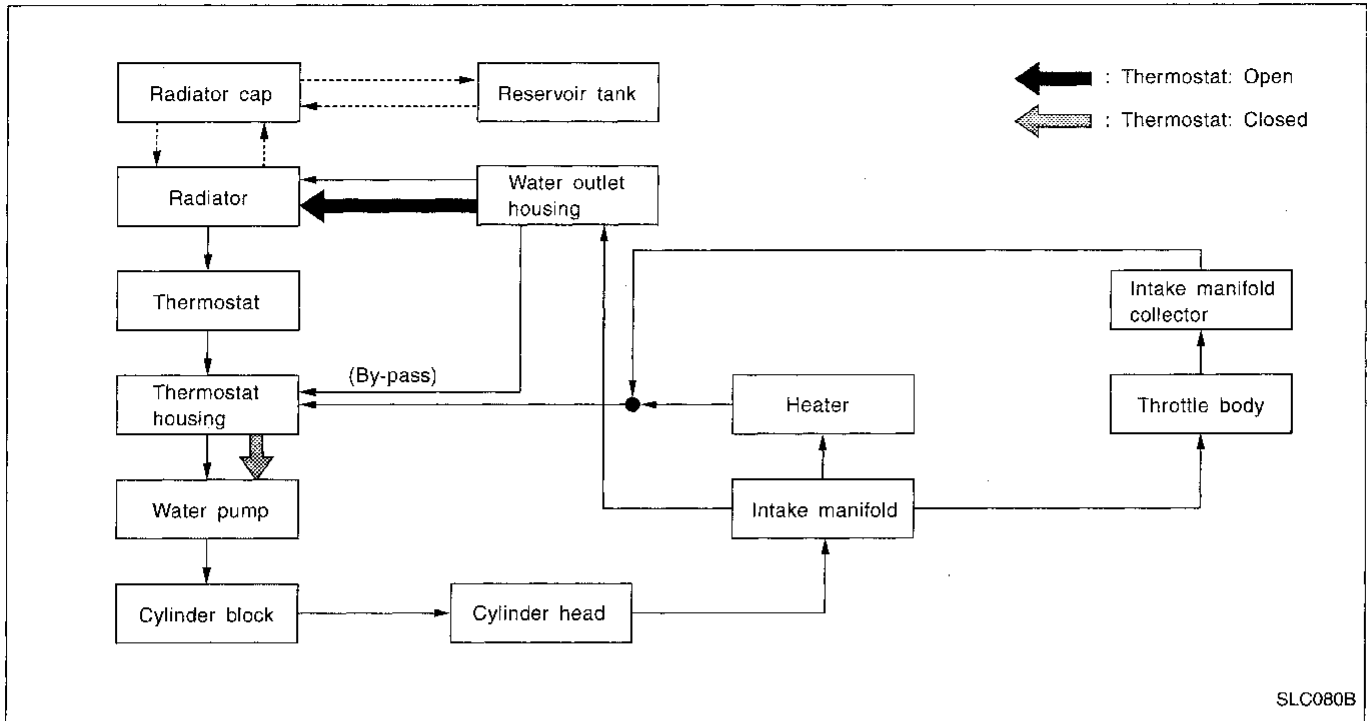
: Thermostat: Open

: Thermostat: Closed

Radiator cap

Reservoir tank

Radiator

Water outlet housing

Thermostat

Intake manifold collector

(By-pass)

Thermostat housing

Heater

Throttle body

Water pump

Intake manifold

Cylinder block

Cylinder head

SLC080B